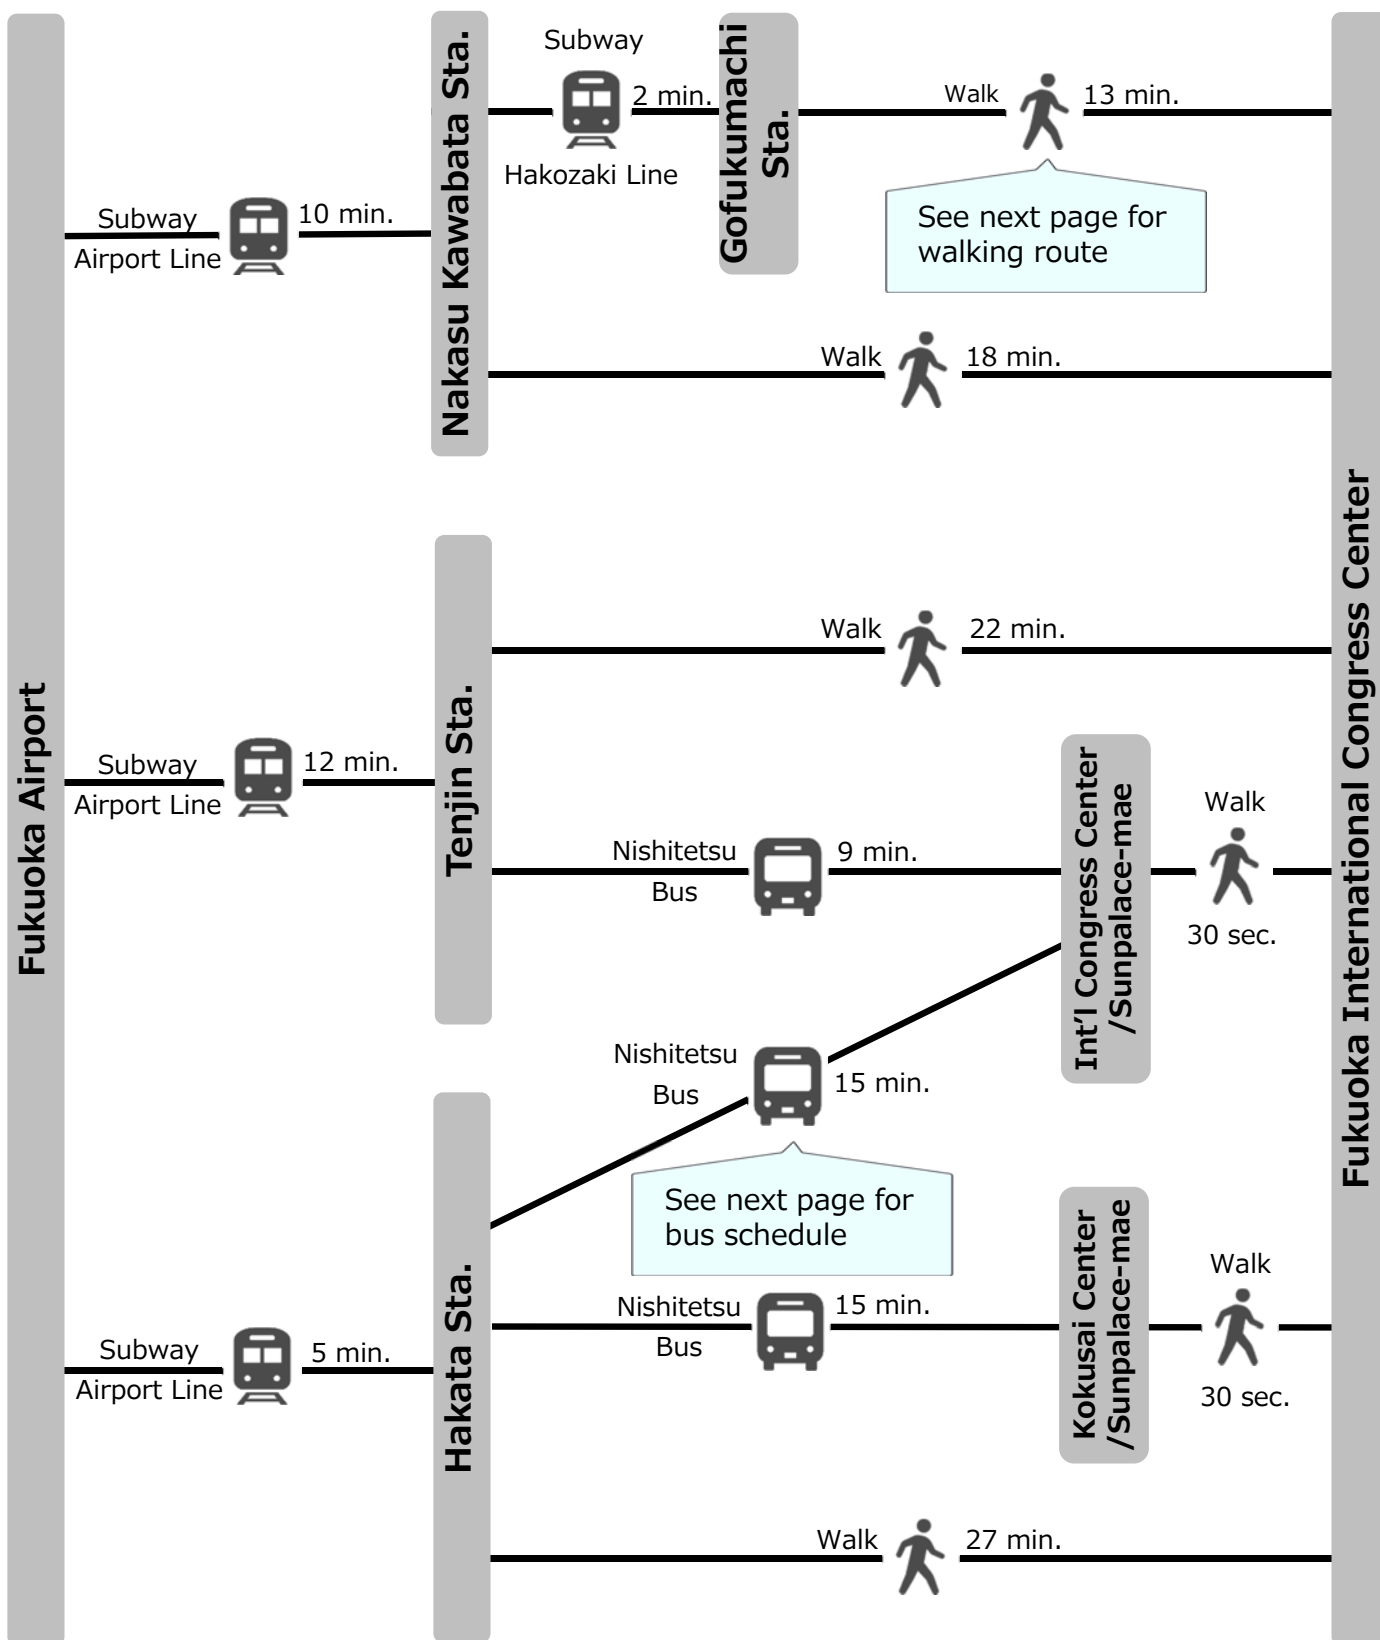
Fukuoka Airport

Subway
Airport Line
10 min.

Nakasu Kawabata Sta.

Subway
2 min.
Hakozaki Line

Gofukumachi Sta.

Walk
13 min.

See next page for walking route

Walk
18 min.

Subway
Airport Line
12 min.

Tenjin Sta.

Walk
22 min.

Nishitetsu Bus
9 min.

Int'l Congress Center /Sunpalace-mae

Walk
30 sec.

Nishitetsu Bus
15 min.

See next page for bus schedule

Subway
Airport Line
5 min.

Hakata Sta.

Nishitetsu Bus
15 min.

Kokusai Center /Sunpalace-mae

Walk
30 sec.

Walk
27 min.

Fukuoka International Congress Center